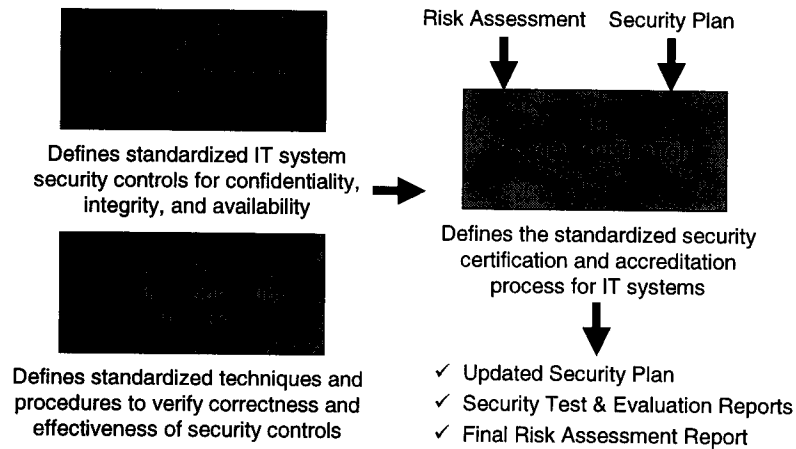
Defines standardized IT system security controls for confidentiality, integrity, and availability

Defines standardized techniques and procedures to verify correctness and effectiveness of security controls

Risk Assessment

Security Plan

Defines the standardized security certification and accreditation process for IT systems

✓ Updated Security Plan
✓ Security Test & Evaluation Reports
✓ Final Risk Assessment Report